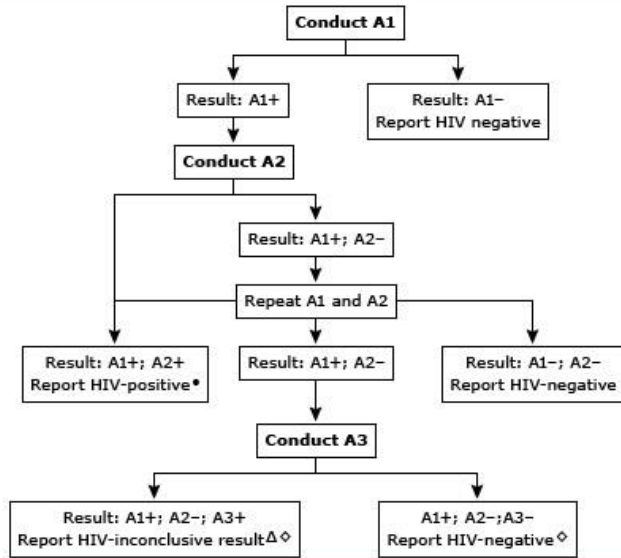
Conduct A1

Result: A1+

Result: A1−
Report HIV negative

Conduct A2

Result: A1+; A2−

Repeat A1 and A2

Result: A1+; A2+
Report HIV-positive•

Result: A1+; A2−

Result: A1−; A2−
Report HIV-negative

Conduct A3

Result: A1+; A2−; A3+
Report HIV-inconclusive result$^{\Delta \diamond}$

A1+; A2−;A3−
Report HIV-negative$^{\diamond}$